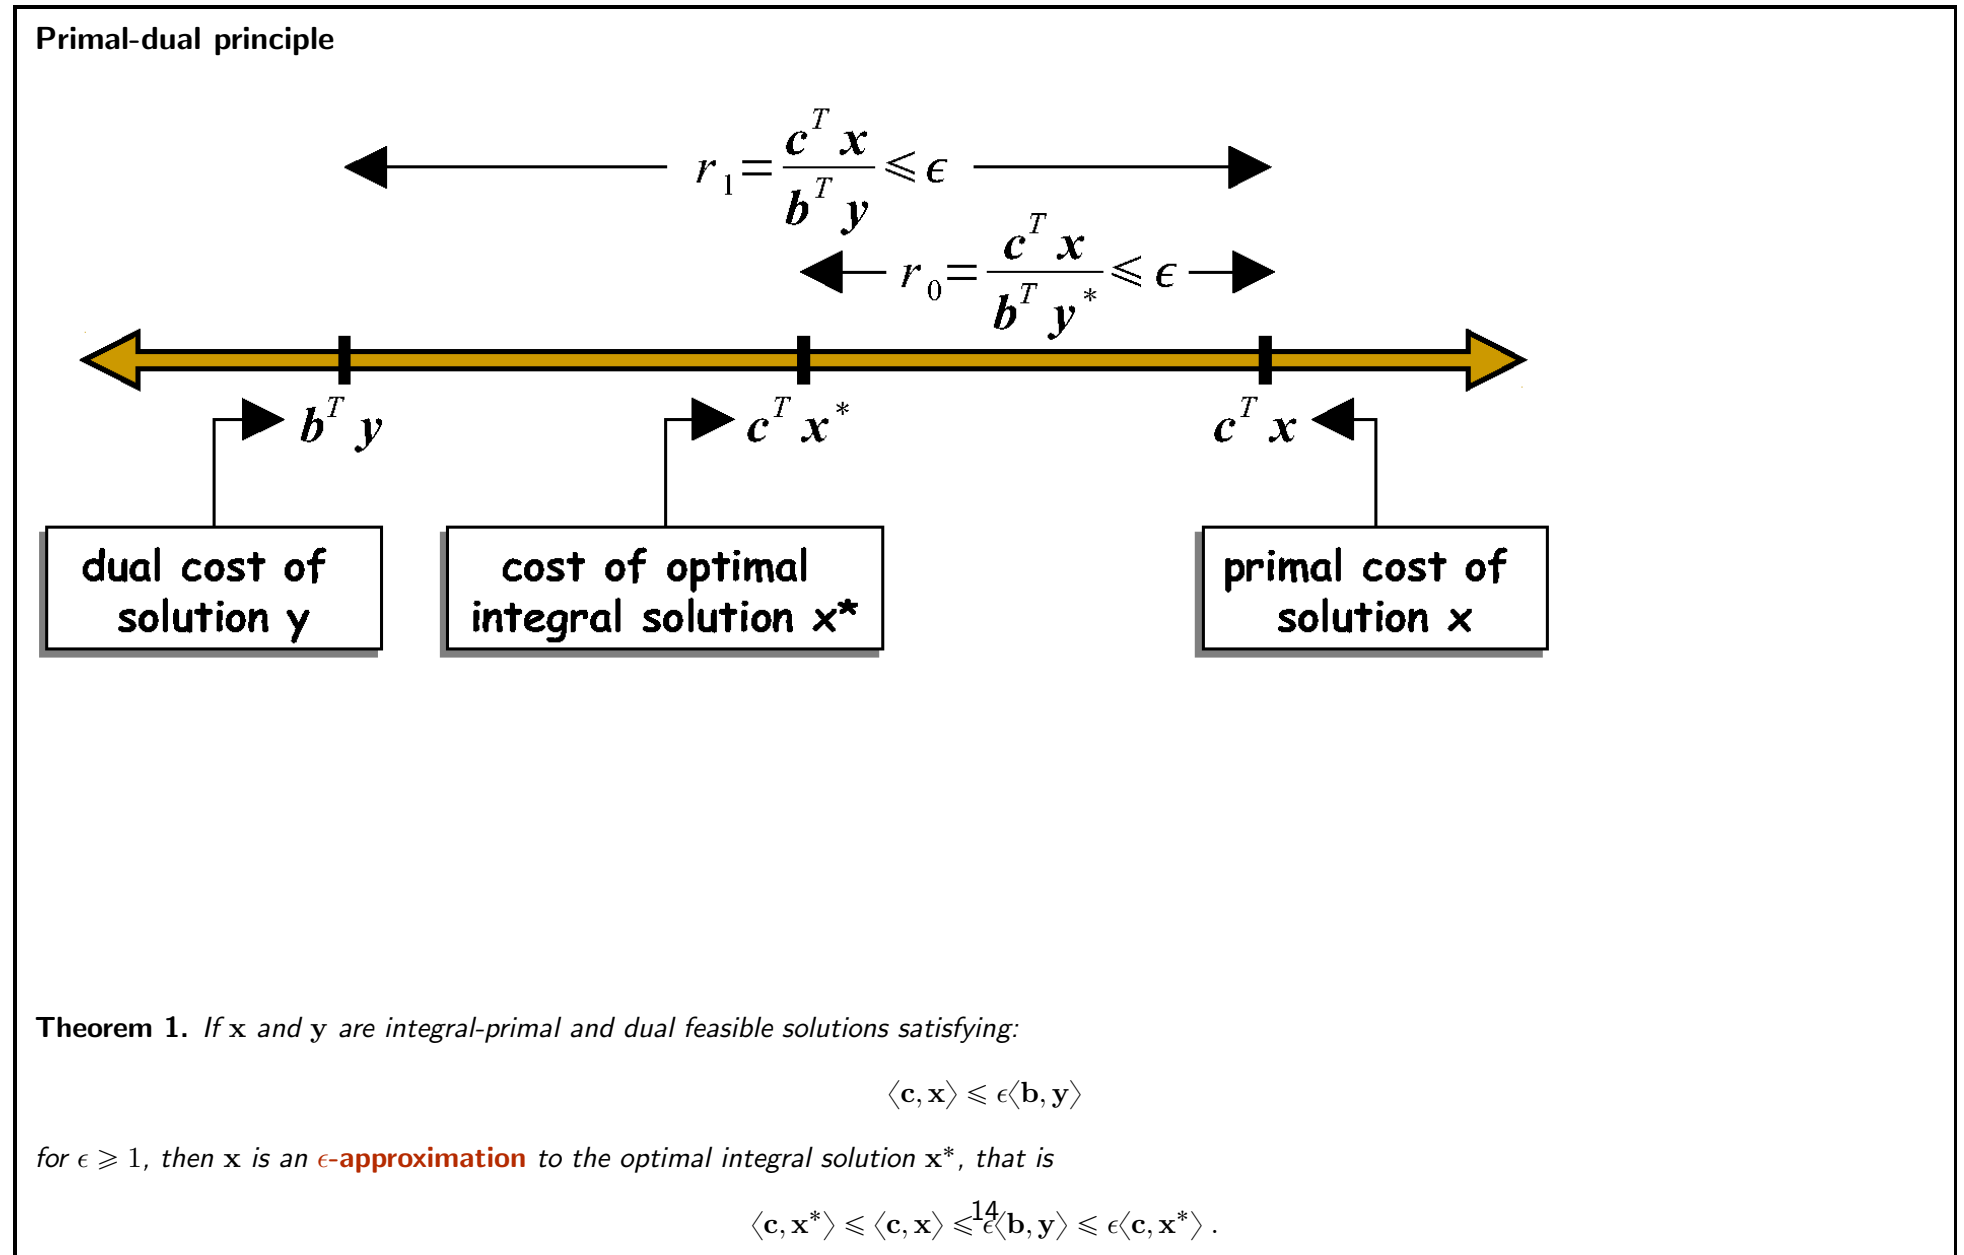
Primal-dual principle

$r_1 = \frac{c^T x}{b^T y} \leqslant \epsilon$

$r_0 = \frac{c^T x}{b^T y^*} \leqslant \epsilon$

$b^T y$

$c^T x^*$

$c^T x$

dual cost of solution y

cost of optimal integral solution x*

primal cost of solution x

**Theorem 1.** *If* $\mathbf{x}$ *and* $\mathbf{y}$ *are integral-primal and dual feasible solutions satisfying:*

$\langle \mathbf{c}, \mathbf{x} \rangle \leqslant \epsilon \langle \mathbf{b}, \mathbf{y} \rangle$

*for* $\epsilon \geqslant 1$*, then* $\mathbf{x}$ *is an* $\epsilon$**-approximation** *to the optimal integral solution* $\mathbf{x}^*$*, that is*

$\langle \mathbf{c}, \mathbf{x}^* \rangle \leqslant \langle \mathbf{c}, \mathbf{x} \rangle \leqslant \epsilon \langle \mathbf{b}, \mathbf{y} \rangle \leqslant \epsilon \langle \mathbf{c}, \mathbf{x}^* \rangle$ .

14